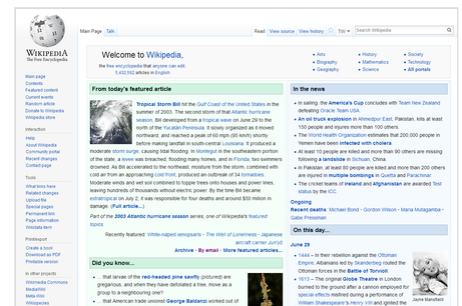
WIKIPEDIA
The Free Encyclopedia

Main Page Talk
Read View source View history Search Wikipedia

Main page
Contents
Featured content
Current events
Random article
Donate to Wikipedia
Wikipedia store

Interaction
Help
About Wikipedia
Community portal
Recent changes
Contact page

Tools
What links here
Related changes
Upload file
Special pages
Permanent link
Page information
Wikidata item
Cite this page

Print/export
Create a book
Download as PDF
Printable version

In other projects
Wikimedia Commons
MediaWiki
Meta-Wiki
Wikispecies

Welcome to Wikipedia,
the free encyclopedia that anyone can edit.
5,432,592 articles in English

Arts
Biography
Geography
History
Mathematics
Science
Society
Technology
All portals

From today's featured article

Tropical Storm Bill hit the Gulf Coast of the United States in the summer of 2003. The second storm of that Atlantic hurricane season, Bill developed from a tropical wave on June 29 to the north of the Yucatán Peninsula. It slowly organized as it moved northward, and reached a peak of 60 mph (95 km/h) shortly before making landfall in south-central Louisiana. It produced a moderate storm surge, causing tidal flooding. In Montegut in the southeastern portion of the state, a levee was breached, flooding many homes, and in Florida, two swimmers drowned. As Bill accelerated to the northeast, moisture from the storm, combined with cold air from an approaching cold front, produced an outbreak of 34 tornadoes. Moderate winds and wet soil combined to topple trees into houses and power lines, leaving hundreds of thousands without electric power. By the time Bill became extratropical on July 2, it was responsible for four deaths and around $50 million in damage. (Full article...)

Part of the 2003 Atlantic hurricane season series, one of Wikipedia's featured topics.

Recently featured: White-naped xenopsaris – The Wind of Loneliness – Japanese aircraft carrier Junyō
Archive – By email – More featured articles...

Did you know...

... that larvae of the red-headed pine sawfly (pictured) are gregarious, and when they have defoliated a tree, move as a group to a neighbouring one?
... that American trade unionist George Baldanzi worked out of

In the news

In sailing, the Americas Cup concludes with Team New Zealand defeating Oracle Team USA.
An oil truck explosion in Ahmedpur East, Pakistan, kills at least 150 people and injures more than 100 others.
The World Health Organization estimates that 200,000 people in Yemen have been infected with cholera.
At least 10 people are killed and more than 90 others are missing following a landslide in Sichuan, China.
In Pakistan, at least 80 people are killed and more than 200 others are injured in multiple bombings in Quetta and Parachinar.
The cricket teams of Ireland and Afghanistan are awarded Test match status by the ICC.

Ongoing
Recent deaths: Michael Bond – Gordon Wilson – Maria Mutagamba – Gabe Pressman

On this day...

June 29
1444 – In their rebellion against the Ottoman Empire, Albanians led by Skanderbeg routed the Ottoman forces in the Battle of Torvioll.
1613 – The original Globe Theatre in London burned to the ground after a cannon employed for special effects misfired during a performance of William Shakespeare's Henry VIII and ignited the

Jayne Mansfield